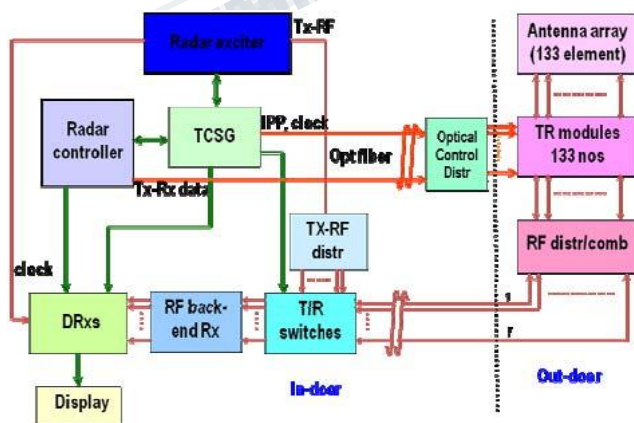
Radar exciter

Tx-RF

Antenna array (133 element)

Radar controller

TCSG

IPP, clock

Opt fiber

Optical Control Distr

TR modules 133 nos

Tx-Rx data

TX-RF distr

RF distr/comb

clock

DRxs

RF back-end Rx

T/R switches

t

r

Display

In-door

Out-door